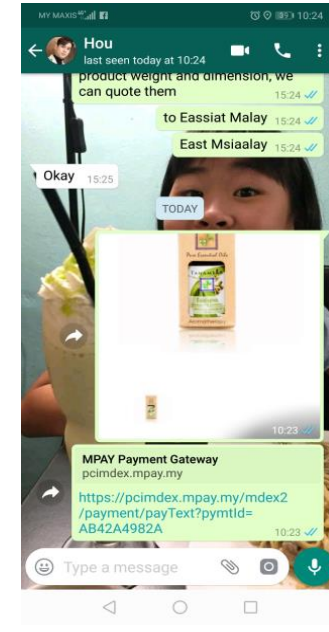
MY MAXIS 4G

10:24

Hou
last seen today at 10:24

product weight and dimension, we can quote them 15:24

to Eassiat Malay 15:24

East Msiaalay 15:24

Okay 15:25

TODAY

10:23

MPAY Payment Gateway
pcimdex.mpay.my

https://pcimdex.mpay.my/mdex2/payment/payText?pymtId=AB42A4982A 10:23

Type a message